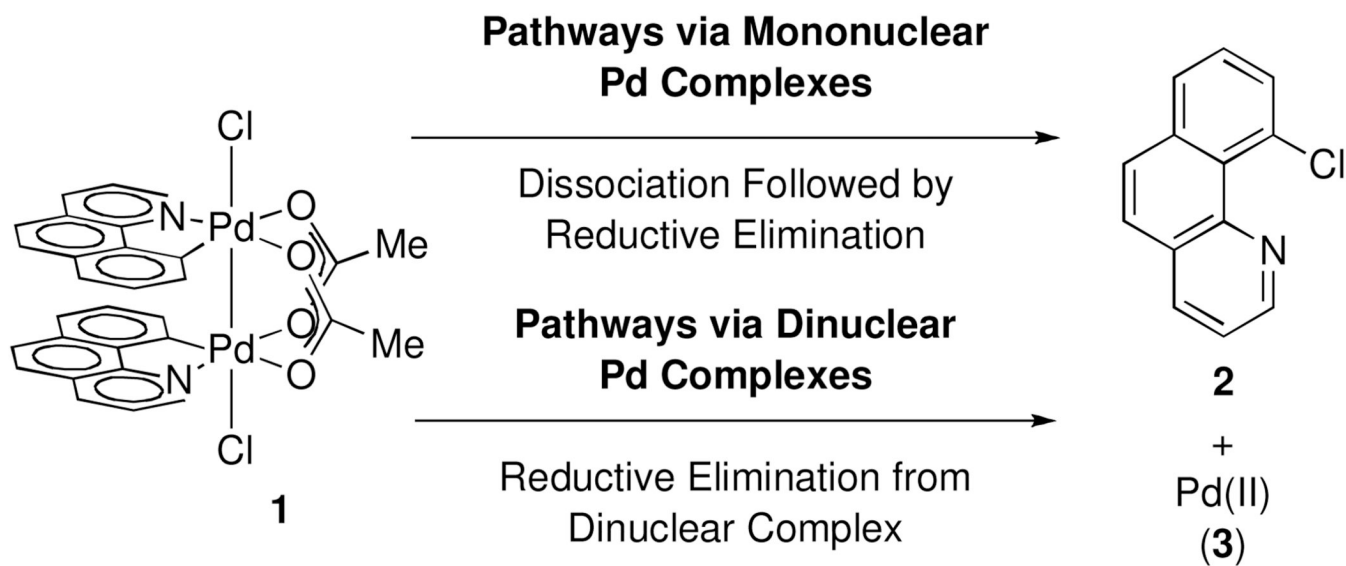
Cl
N
Pd
O
O
Me
Pd
O
O
Me
N
Cl
1

Pathways via Mononuclear Pd Complexes

Dissociation Followed by Reductive Elimination

Pathways via Dinuclear Pd Complexes

Reductive Elimination from Dinuclear Complex

Cl
N
2
+
Pd(II)
(3)